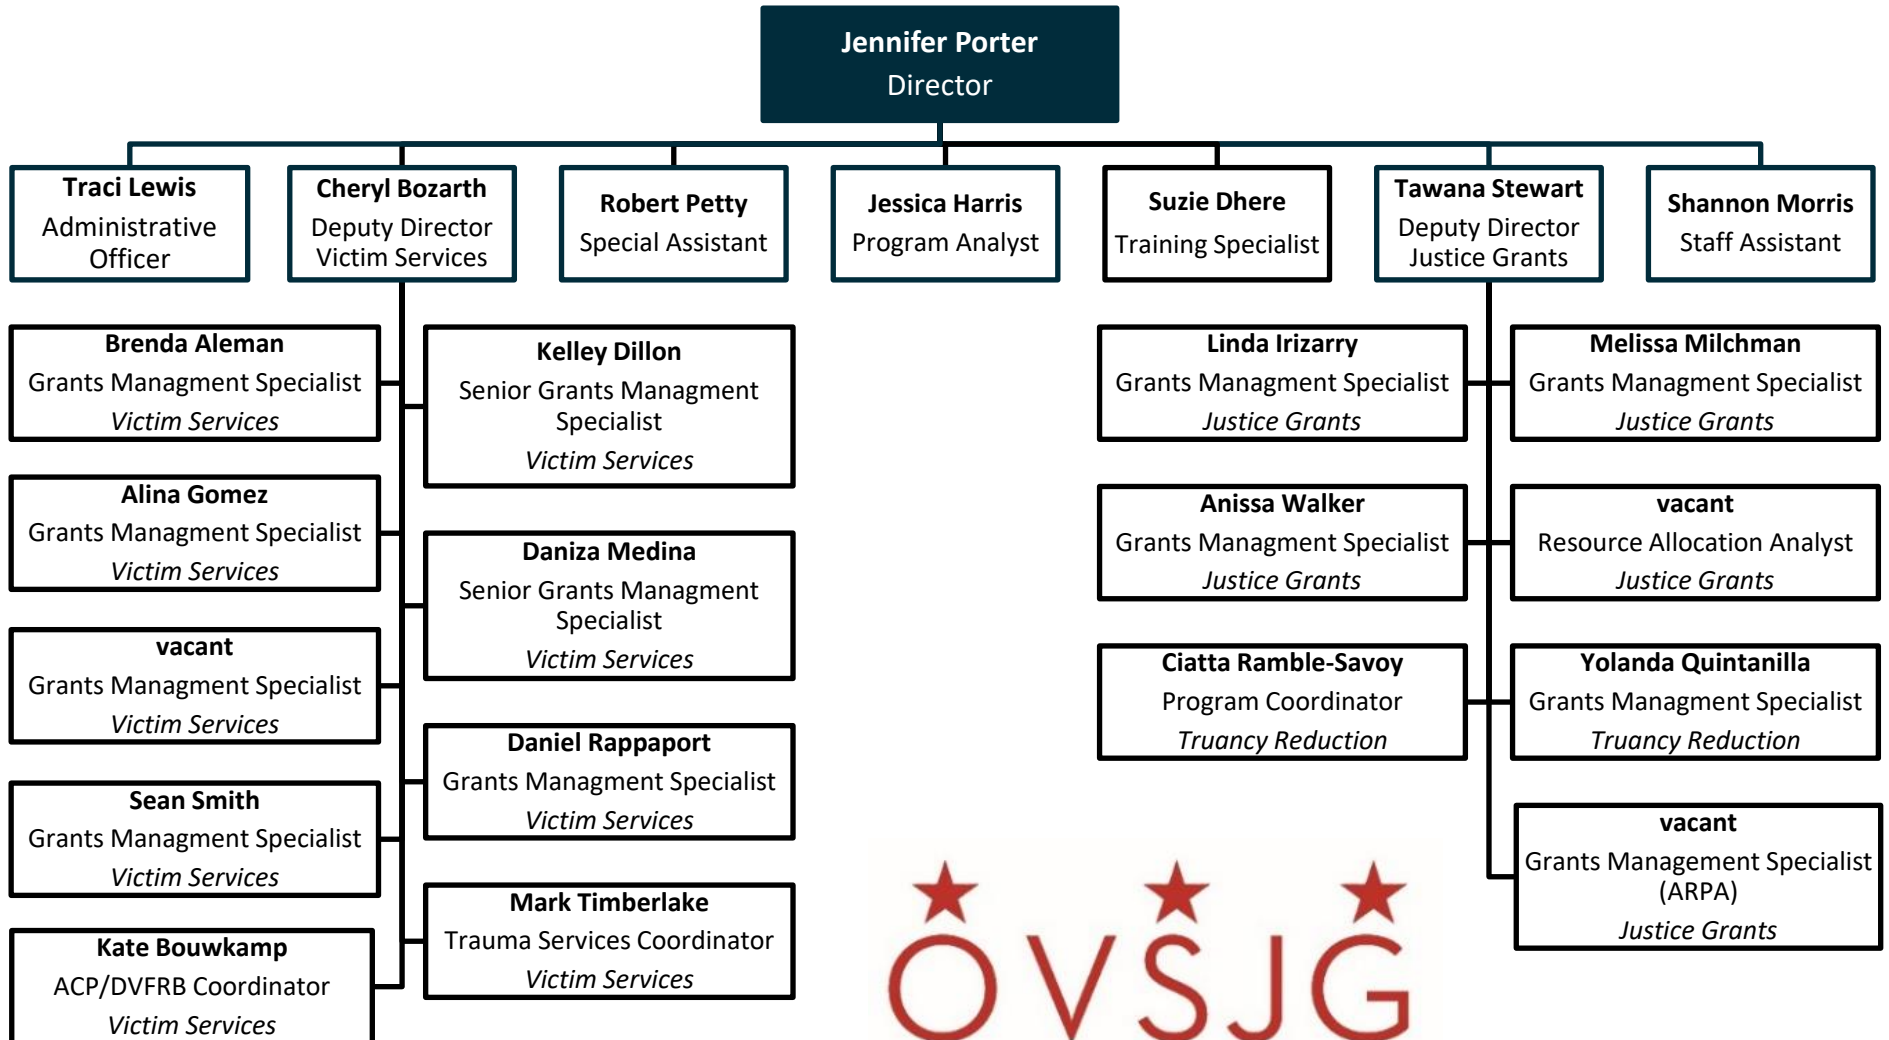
**Jennifer Porter**
Director

**Traci Lewis**
Administrative Officer

**Cheryl Bozarth**
Deputy Director
Victim Services

**Robert Petty**
Special Assistant

**Jessica Harris**
Program Analyst

**Suzie Dhere**
Training Specialist

**Tawana Stewart**
Deputy Director
Justice Grants

**Shannon Morris**
Staff Assistant

**Brenda Aleman**
Grants Managment Specialist
*Victim Services*

**Kelley Dillon**
Senior Grants Managment Specialist
*Victim Services*

**Alina Gomez**
Grants Managment Specialist
*Victim Services*

**Daniza Medina**
Senior Grants Managment Specialist
*Victim Services*

**vacant**
Grants Managment Specialist
*Victim Services*

**Daniel Rappaport**
Grants Managment Specialist
*Victim Services*

**Sean Smith**
Grants Managment Specialist
*Victim Services*

**Mark Timberlake**
Trauma Services Coordinator
*Victim Services*

**Kate Bouwkamp**
ACP/DVFRB Coordinator
*Victim Services*

**Linda Irizarry**
Grants Managment Specialist
*Justice Grants*

**Melissa Milchman**
Grants Managment Specialist
*Justice Grants*

**Anissa Walker**
Grants Managment Specialist
*Justice Grants*

**vacant**
Resource Allocation Analyst
*Justice Grants*

**Ciatta Ramble-Savoy**
Program Coordinator
*Truancy Reduction*

**Yolanda Quintanilla**
Grants Managment Specialist
*Truancy Reduction*

**vacant**
Grants Management Specialist (ARPA)
*Justice Grants*

OVSJG